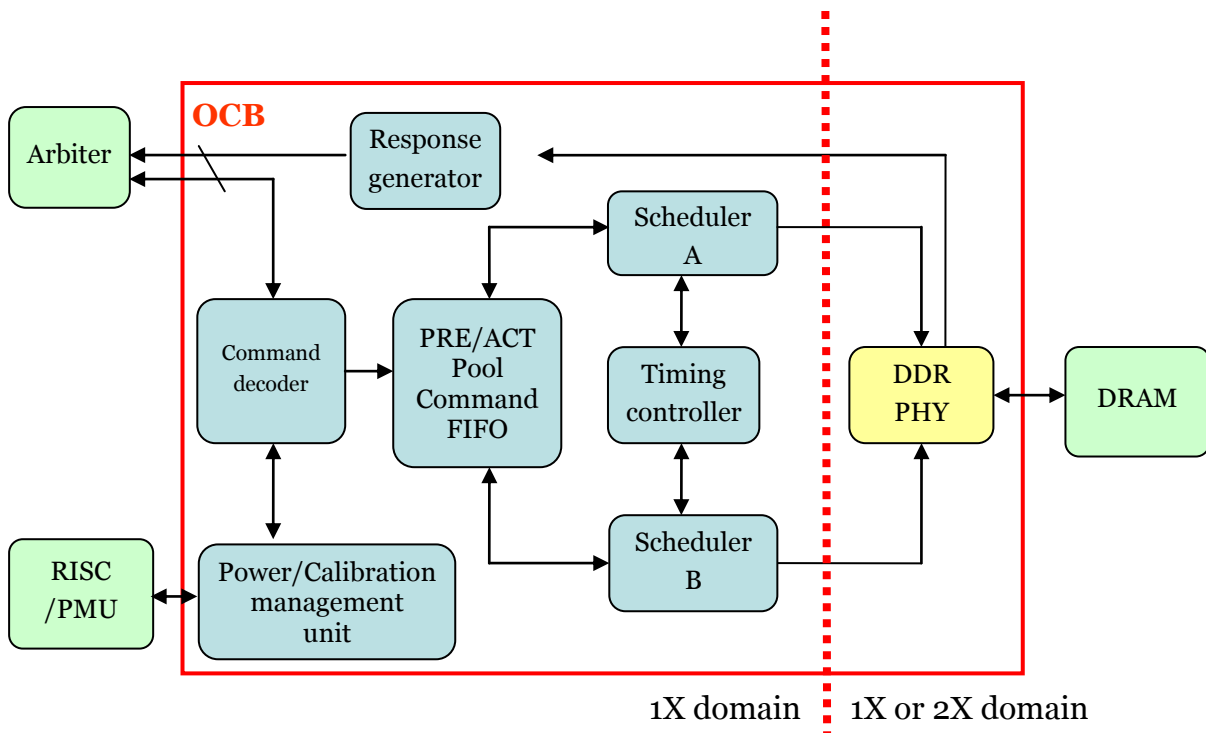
OCB

Arbiter

Response generator

Scheduler A

Command decoder

PRE/ACT Pool Command FIFO

Timing controller

DDR PHY

DRAM

Scheduler B

RISC /PMU

Power/Calibration management unit

1X domain

1X or 2X domain